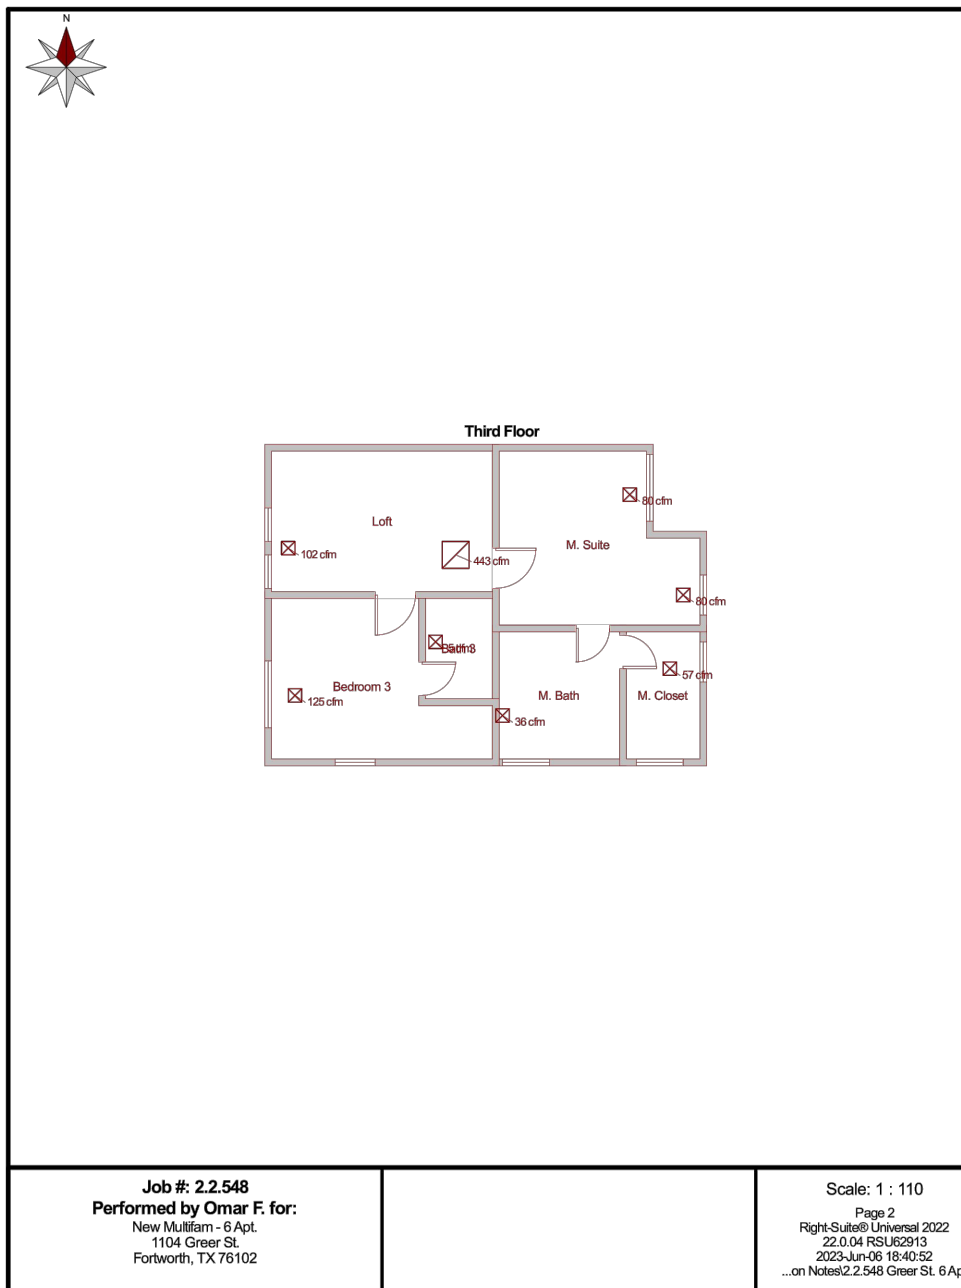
N

Third Floor

Loft

102 cfm

443 cfm

M. Suite

80 cfm

80 cfm

Bath 3

Bedroom 3

125 cfm

M. Bath

36 cfm

M. Closet

57 cfm

Job #: 2.2.548
Performed by Omar F. for:
New Multifam - 6 Apt.
1104 Greer St.
Fortworth, TX 76102

Scale: 1 : 110
Page 2
Right-Suite® Universal 2022
22.0.04 RSU62913
2023-Jun-06 18:40:52
...on Notes\2.2.548 Greer St. 6 Ap